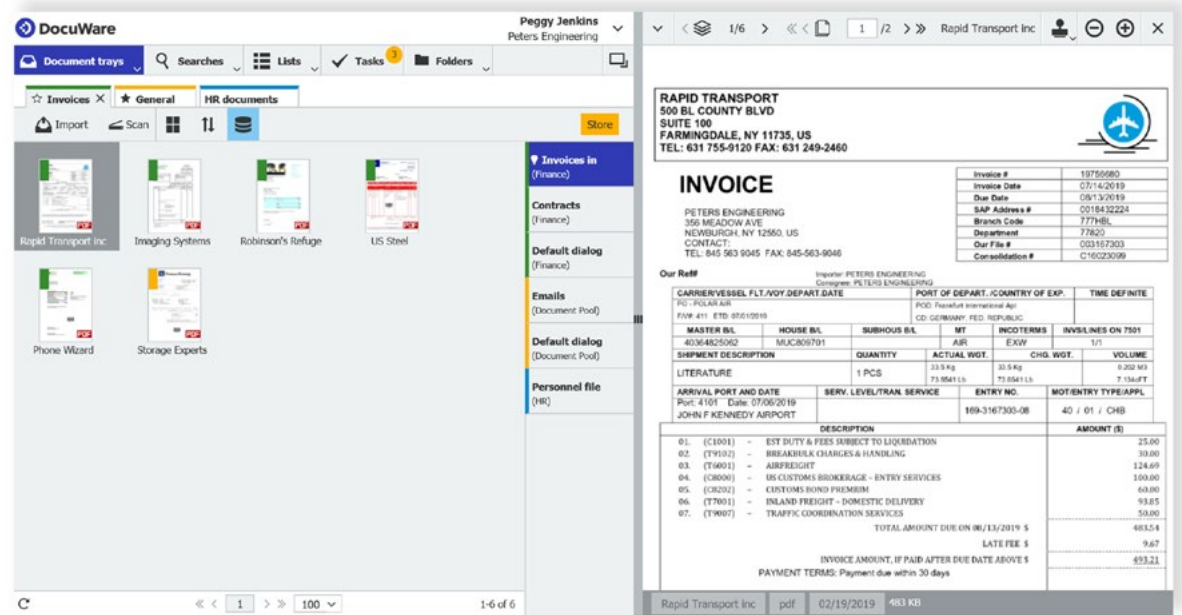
DocuWare

Peggy Jenkins
Peters Engineering

Document trays | Searches | Lists | Tasks 3 | Folders

Invoices × | General | HR documents

Import | Scan | Store

Rapid Transport inc | Imaging Systems | Robinson's Refuge | US Steel

Phone Wizard | Storage Experts

Invoices in (Finance)

Contracts (Finance)

Default dialog (Finance)

Emails (Document Pool)

Default dialog (Document Pool)

Personnel file (HR)

C | 1 | 100 | 1-6 of 6

1/6 | 1 /2 | Rapid Transport inc

RAPID TRANSPORT
500 BL COUNTY BLVD
SUITE 100
FARMINGDALE, NY 11735, US
TEL: 631 755-9120 FAX: 631 249-2460

INVOICE

PETERS ENGINEERING
356 MEADOW AVE
NEWBURGH, NY 12550, US
CONTACT:
TEL: 845 563 9045 FAX: 845-563-9046

| Invoice # | 19756680 |
|---|---|
| Invoice Date | 07/14/2019 |
| Due Date | 08/13/2019 |
| SAP Address # | 0018432224 |
| Branch Code | 777HBL |
| Department | 77820 |
| Our File # | 003167303 |
| Consolidation # | C16023099 |

Our Ref#

Importer: PETERS ENGINEERING
Consignee: PETERS ENGINEERING

| CARRIER/VESSEL FLT./VOY.DEPART.DATE | | | PORT OF DEPART. /COUNTRY OF EXP. | | TIME DEFINITE |
|---|---|---|---|---|---|
| FG - POLAR AIR F/V#: 411 ETD: 07/01/2019 | | | POD: Frankfurt International Apt CD: GERMANY, FED. REPUBLIC | | |
| MASTER B/L | HOUSE B/L | SUBHOUS B/L | MT | INCOTERMS | INVS/LINES ON 7501 |
| 40364825062 | MUC809701 | | AIR | EXW | 1/1 |
| SHIPMENT DESCRIPTION | | QUANTITY | ACTUAL WGT. | CHG. WGT. | VOLUME |
| LITERATURE | | 1 PCS | 33.5 Kg 73.8541 Lb | 33.5 Kg 73.8541 Lb | 0.202 M3 7.134cFT |
| ARRIVAL PORT AND DATE | | SERV. LEVEL/TRAN. SERVICE | ENTRY NO. | | MOT/ENTRY TYPE/APPL |
| Port: 4101 Date: 07/06/2019 JOHN F KENNEDY AIRPORT | | | 169-3167303-08 | | 40 / 01 / CHB |

| DESCRIPTION | AMOUNT ($) |
|---|---|
| 01. (C1001) - EST DUTY & FEES SUBJECT TO LIQUIDATION | 25.00 |
| 02. (T9102) - BREAKBULK CHARGES & HANDLING | 30.00 |
| 03. (T6001) - AIRFREIGHT | 124.69 |
| 04. (C8000) - US CUSTOMS BROKERAGE - ENTRY SERVICES | 100.00 |
| 05. (C8202) - CUSTOMS BOND PREMIUM | 60.00 |
| 06. (T7001) - INLAND FREIGHT - DOMESTIC DELIVERY | 93.85 |
| 07. (T9007) - TRAFFIC COORDINATION SERVICES | 50.00 |
| TOTAL AMOUNT DUE ON 08/13/2019 $ | 483.54 |
| LATE FEE $ | 9.67 |
| INVOICE AMOUNT, IF PAID AFTER DUE DATE ABOVE $ | 493.21 |

PAYMENT TERMS: Payment due within 30 days

Rapid Transport inc | pdf | 02/19/2019 | 483 KB